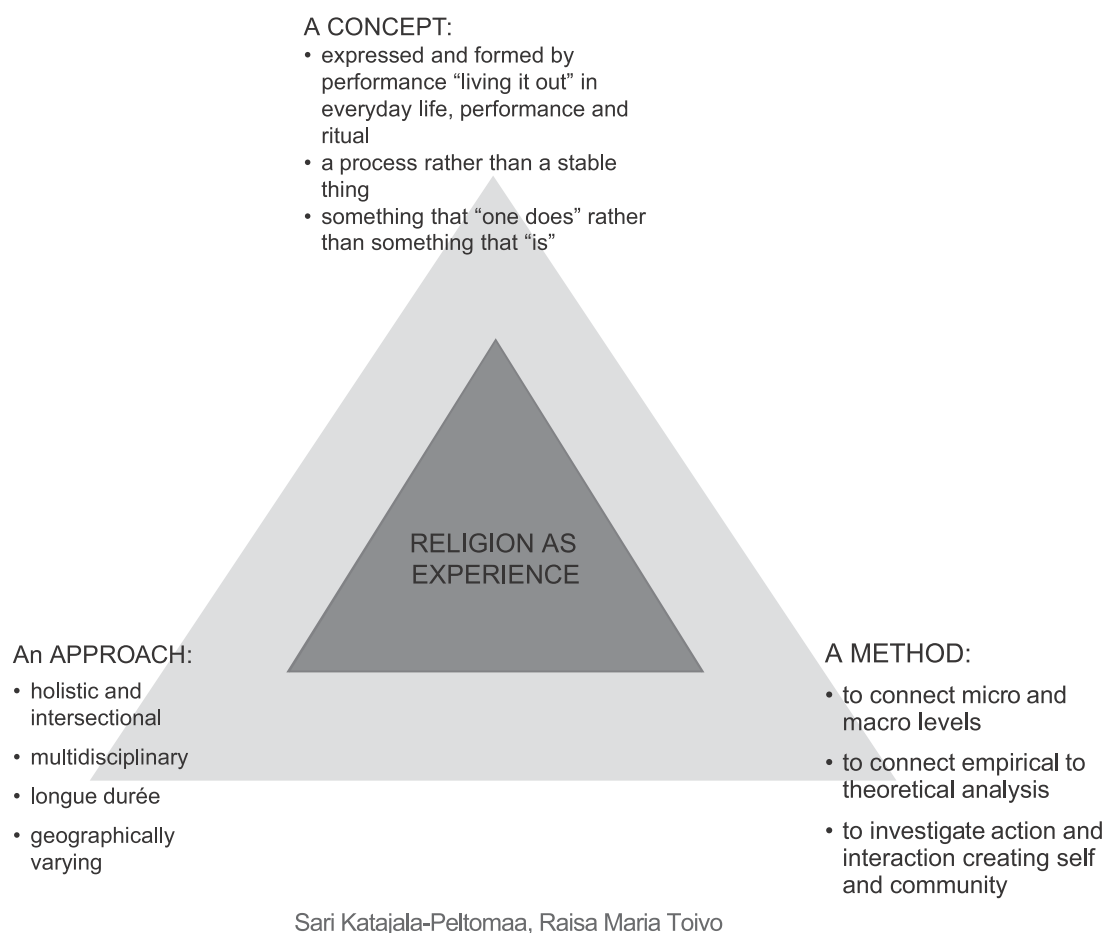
A CONCEPT:
• expressed and formed by performance “living it out” in everyday life, performance and ritual
• a process rather than a stable thing
• something that “one does” rather than something that “is”

RELIGION AS EXPERIENCE

An APPROACH:
• holistic and intersectional
• multidisciplinary
• longue durée
• geographically varying

A METHOD:
• to connect micro and macro levels
• to connect empirical to theoretical analysis
• to investigate action and interaction creating self and community

Sari Katajala-Peltomaa, Raisa Maria Toivo